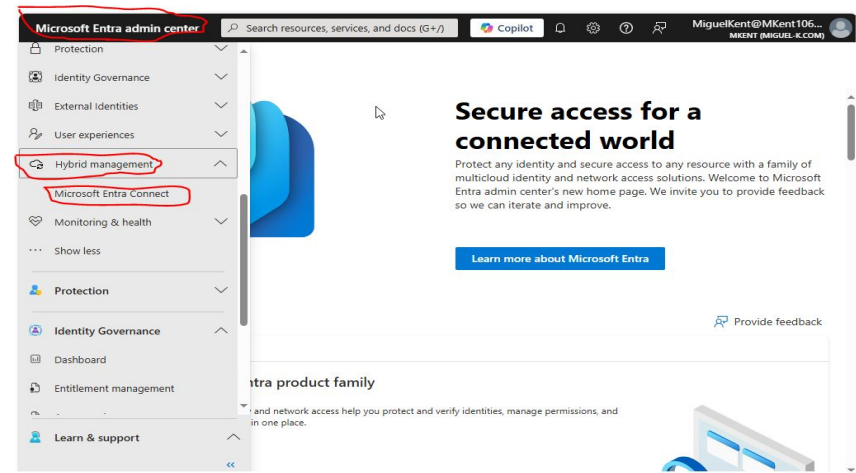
Microsoft Entra admin center

Search resources, services, and docs (G+/)

Copilot

MiguelKent@MKent106...
MKENT (MIGUEL-K.COM)

Protection

Identity Governance

External Identities

User experiences

Hybrid management

Microsoft Entra Connect

Monitoring & health

Show less

Protection

Identity Governance

Dashboard

Entitlement management

Learn & support

«

Secure access for a connected world

Protect any identity and secure access to any resource with a family of multicloud identity and network access solutions. Welcome to Microsoft Entra admin center's new home page. We invite you to provide feedback so we can iterate and improve.

Learn more about Microsoft Entra

Provide feedback

ntra product family

and network access help you protect and verify identities, manage permissions, and in one place.